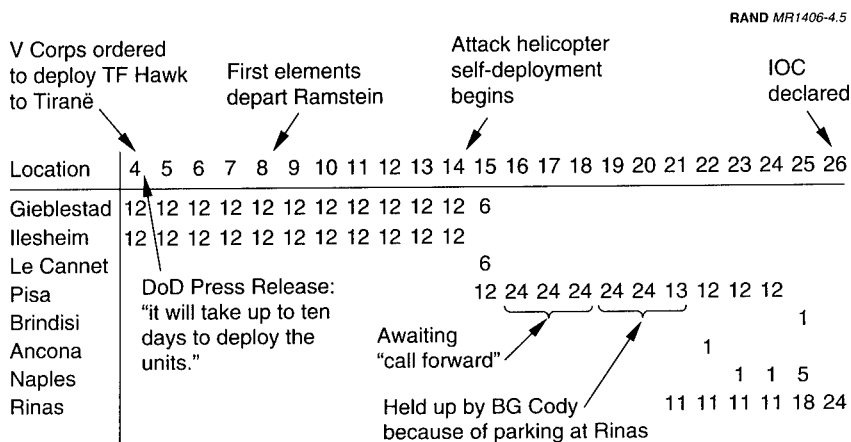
RAND MR1406-4.5

V Corps ordered to deploy TF Hawk to Tiranë

First elements depart Ramstein

Attack helicopter self-deployment begins

IOC declared

| Location | 4 | 5 | 6 | 7 | 8 | 9 | 10 | 11 | 12 | 13 | 14 | 15 | 16 | 17 | 18 | 19 | 20 | 21 | 22 | 23 | 24 | 25 | 26 |
|---|---|---|---|---|---|---|---|---|---|---|---|---|---|---|---|---|---|---|---|---|---|---|---|
| Gieblestad | 12 | 12 | 12 | 12 | 12 | 12 | 12 | 12 | 12 | 12 | 12 | 6 | | | | | | | | | | | |
| Ilesheim | 12 | 12 | 12 | 12 | 12 | 12 | 12 | 12 | 12 | 12 | 12 | | | | | | | | | | | | |
| Le Cannet | | | | | | | | | | | | 6 | | | | | | | | | | | |
| Pisa | | | | | | | | | | | | 12 | 24 | 24 | 24 | 24 | 24 | 13 | 12 | 12 | 12 | | |
| Brindisi | | | | | | | | | | | | | | | | | | | | | | 1 | |
| Ancona | | | | | | | | | | | | | | | | | | | | 1 | | | |
| Naples | | | | | | | | | | | | | | | | | | | | | 1 | 1 | 5 |
| Rinas | | | | | | | | | | | | | | | | | | | 11 | 11 | 11 | 11 | 18 | 24 |

DoD Press Release: "it will take up to ten days to deploy the units."

Awaiting "call forward"

Held up by BG Cody because of parking at Rinas